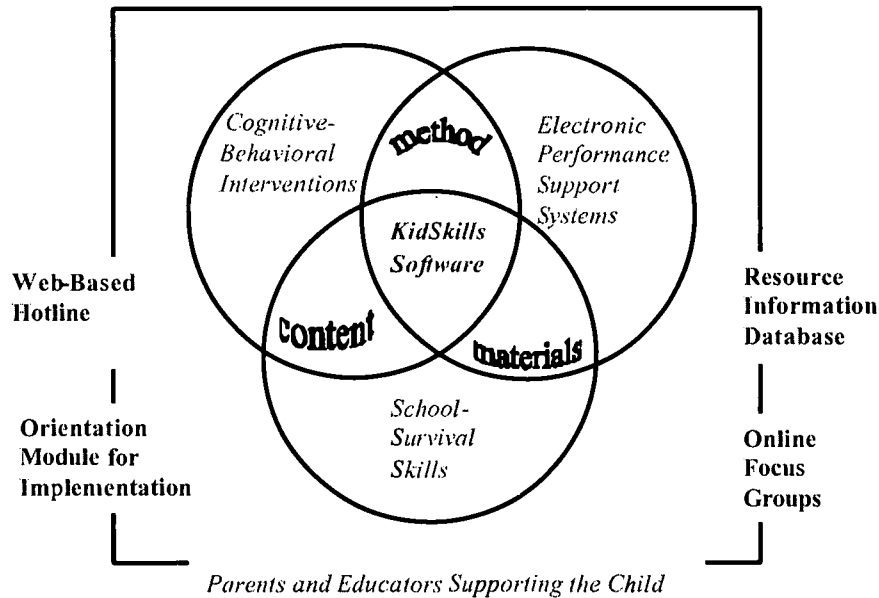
Cognitive-Behavioral Interventions

method

Electronic Performance Support Systems

KidSkills Software

Web-Based Hotline

Resource Information Database

content

materials

School-Survival Skills

Orientation Module for Implementation

Online Focus Groups

Parents and Educators Supporting the Child